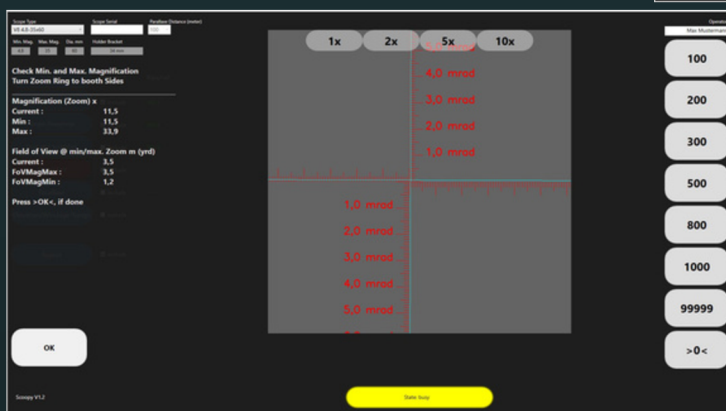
Scope Type
V8 4,8-35x60
Scope Serial
Parallaxe Distance (meter)
100
Min. Mag.
Max. Mag.
Obj. mm
Holder Bracket
4,8
35
60
34 mm

Check Min. and Max. Magnification
Turn Zoom Ring to booth Sides

Magnification (Zoom) x
Current : 11,5
Min : 11,5
Max : 33,9

Field of View @ min/max. Zoom m (yrd)
Current : 3,5
FoVMagMax : 3,5
FoVMagMin : 1,2

Press >OK<, if done

OK

Scoopy V1.2

1x
2x
5x
10x

4,0 mrad
3,0 mrad
2,0 mrad
1,0 mrad
1,0 mrad
2,0 mrad
3,0 mrad
4,0 mrad
5,0 mrad

State busy

Operator
Max Mustermann
100
200
300
500
800
1000
99999
>0<